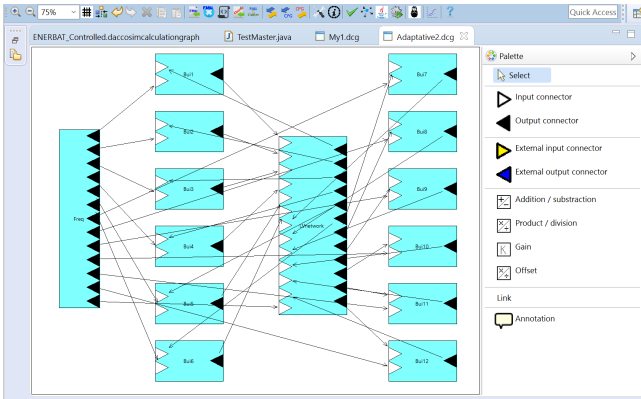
75%

Quick Access

ENERBAT_Controlled.daccosimcalculationgraph
TestMaster.java
My1.dcg
Adaptative2.dcg

Bui1
Bui2
Bui3
Bui4
Bui5
Bui6
Freq
DNetwork
Bui7
Bui8
Bui9
Bui10
Bui11
Bui12

Palette
Select
Input connector
Output connector
External input connector
External output connector
Addition / substraction
Product / division
Gain
Offset
Link
Annotation